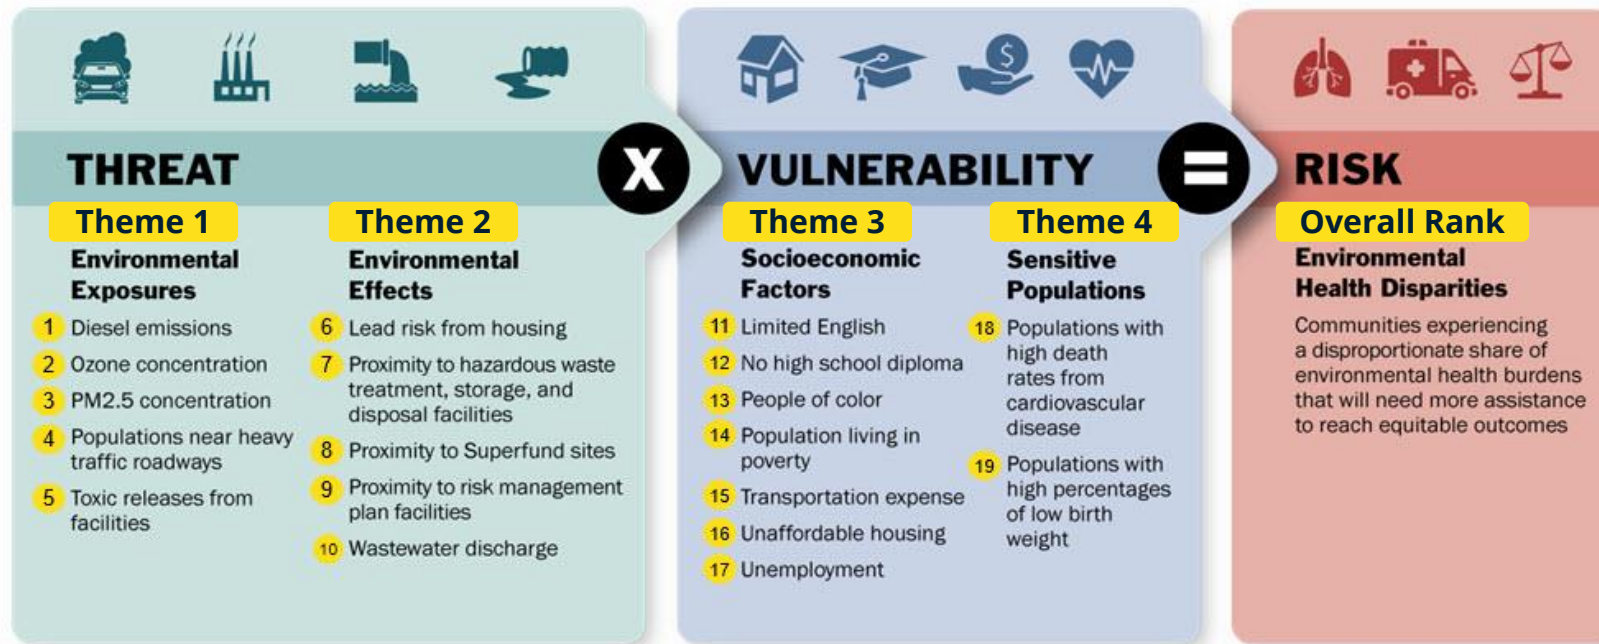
THREAT

X

VULNERABILITY

=

RISK

Theme 1
Environmental Exposures
1 Diesel emissions
2 Ozone concentration
3 PM2.5 concentration
4 Populations near heavy traffic roadways
5 Toxic releases from facilities

Theme 2
Environmental Effects
6 Lead risk from housing
7 Proximity to hazardous waste treatment, storage, and disposal facilities
8 Proximity to Superfund sites
9 Proximity to risk management plan facilities
10 Wastewater discharge

Theme 3
Socioeconomic Factors
11 Limited English
12 No high school diploma
13 People of color
14 Population living in poverty
15 Transportation expense
16 Unaffordable housing
17 Unemployment

Theme 4
Sensitive Populations
18 Populations with high death rates from cardiovascular disease
19 Populations with high percentages of low birth weight

Overall Rank
Environmental Health Disparities
Communities experiencing a disproportionate share of environmental health burdens that will need more assistance to reach equitable outcomes